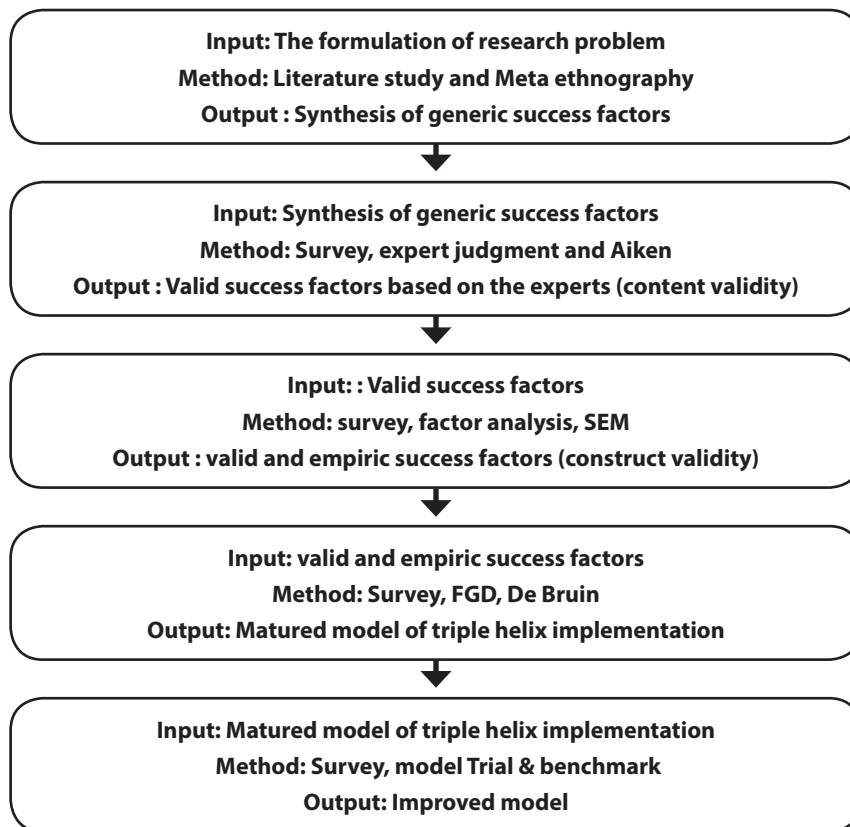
Input: The formulation of research problem
Method: Literature study and Meta ethnography
Output : Synthesis of generic success factors

Input: Synthesis of generic success factors
Method: Survey, expert judgment and Aiken
Output : Valid success factors based on the experts (content validity)

Input: : Valid success factors
Method: survey, factor analysis, SEM
Output : valid and empiric success factors (construct validity)

Input: valid and empiric success factors
Method: Survey, FGD, De Bruin
Output: Matured model of triple helix implementation

Input: Matured model of triple helix implementation
Method: Survey, model Trial & benchmark
Output: Improved model